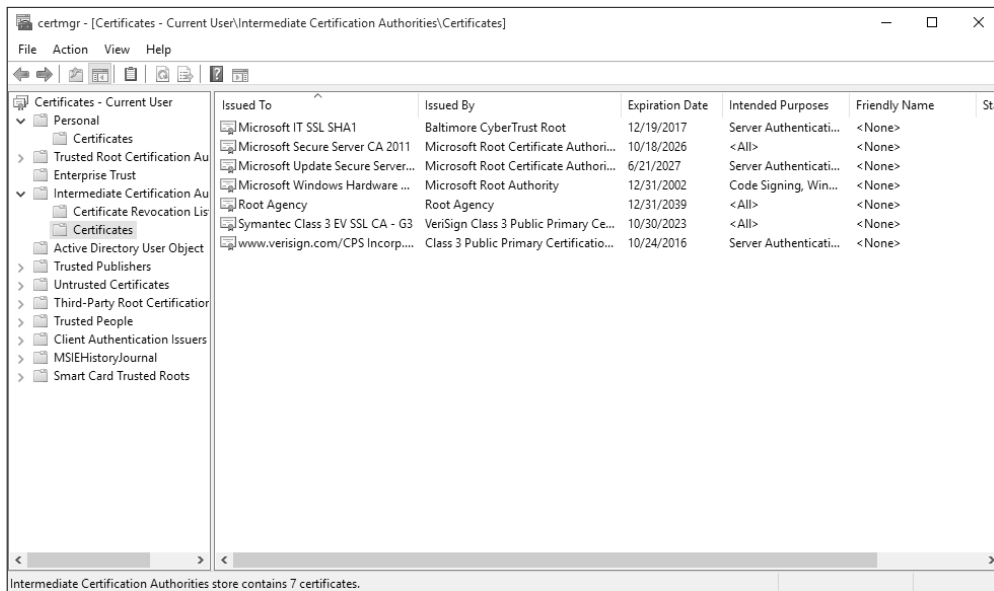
certmgr - [Certificates - Current User\Intermediate Certification Authorities\Certificates]

File Action View Help

Certificates - Current User
Personal
Certificates
Trusted Root Certification Au
Enterprise Trust
Intermediate Certification Au
Certificate Revocation Lis
Certificates
Active Directory User Object
Trusted Publishers
Untrusted Certificates
Third-Party Root Certificatior
Trusted People
Client Authentication Issuers
MSIEHistoryJournal
Smart Card Trusted Roots

| Issued To | Issued By | Expiration Date | Intended Purposes | Friendly Name | St |
|---|---|---|---|---|---|
| Microsoft IT SSL SHA1 | Baltimore CyberTrust Root | 12/19/2017 | Server Authenticati... | <None> | |
| Microsoft Secure Server CA 2011 | Microsoft Root Certificate Authori... | 10/18/2026 | <All> | <None> | |
| Microsoft Update Secure Server... | Microsoft Root Certificate Authori... | 6/21/2027 | Server Authenticati... | <None> | |
| Microsoft Windows Hardware ... | Microsoft Root Authority | 12/31/2002 | Code Signing, Win... | <None> | |
| Root Agency | Root Agency | 12/31/2039 | <All> | <None> | |
| Symantec Class 3 EV SSL CA - G3 | VeriSign Class 3 Public Primary Ce... | 10/30/2023 | <All> | <None> | |
| www.verisign.com/CPS Incorp.... | Class 3 Public Primary Certificatio... | 10/24/2016 | Server Authenticati... | <None> | |

Intermediate Certification Authorities store contains 7 certificates.